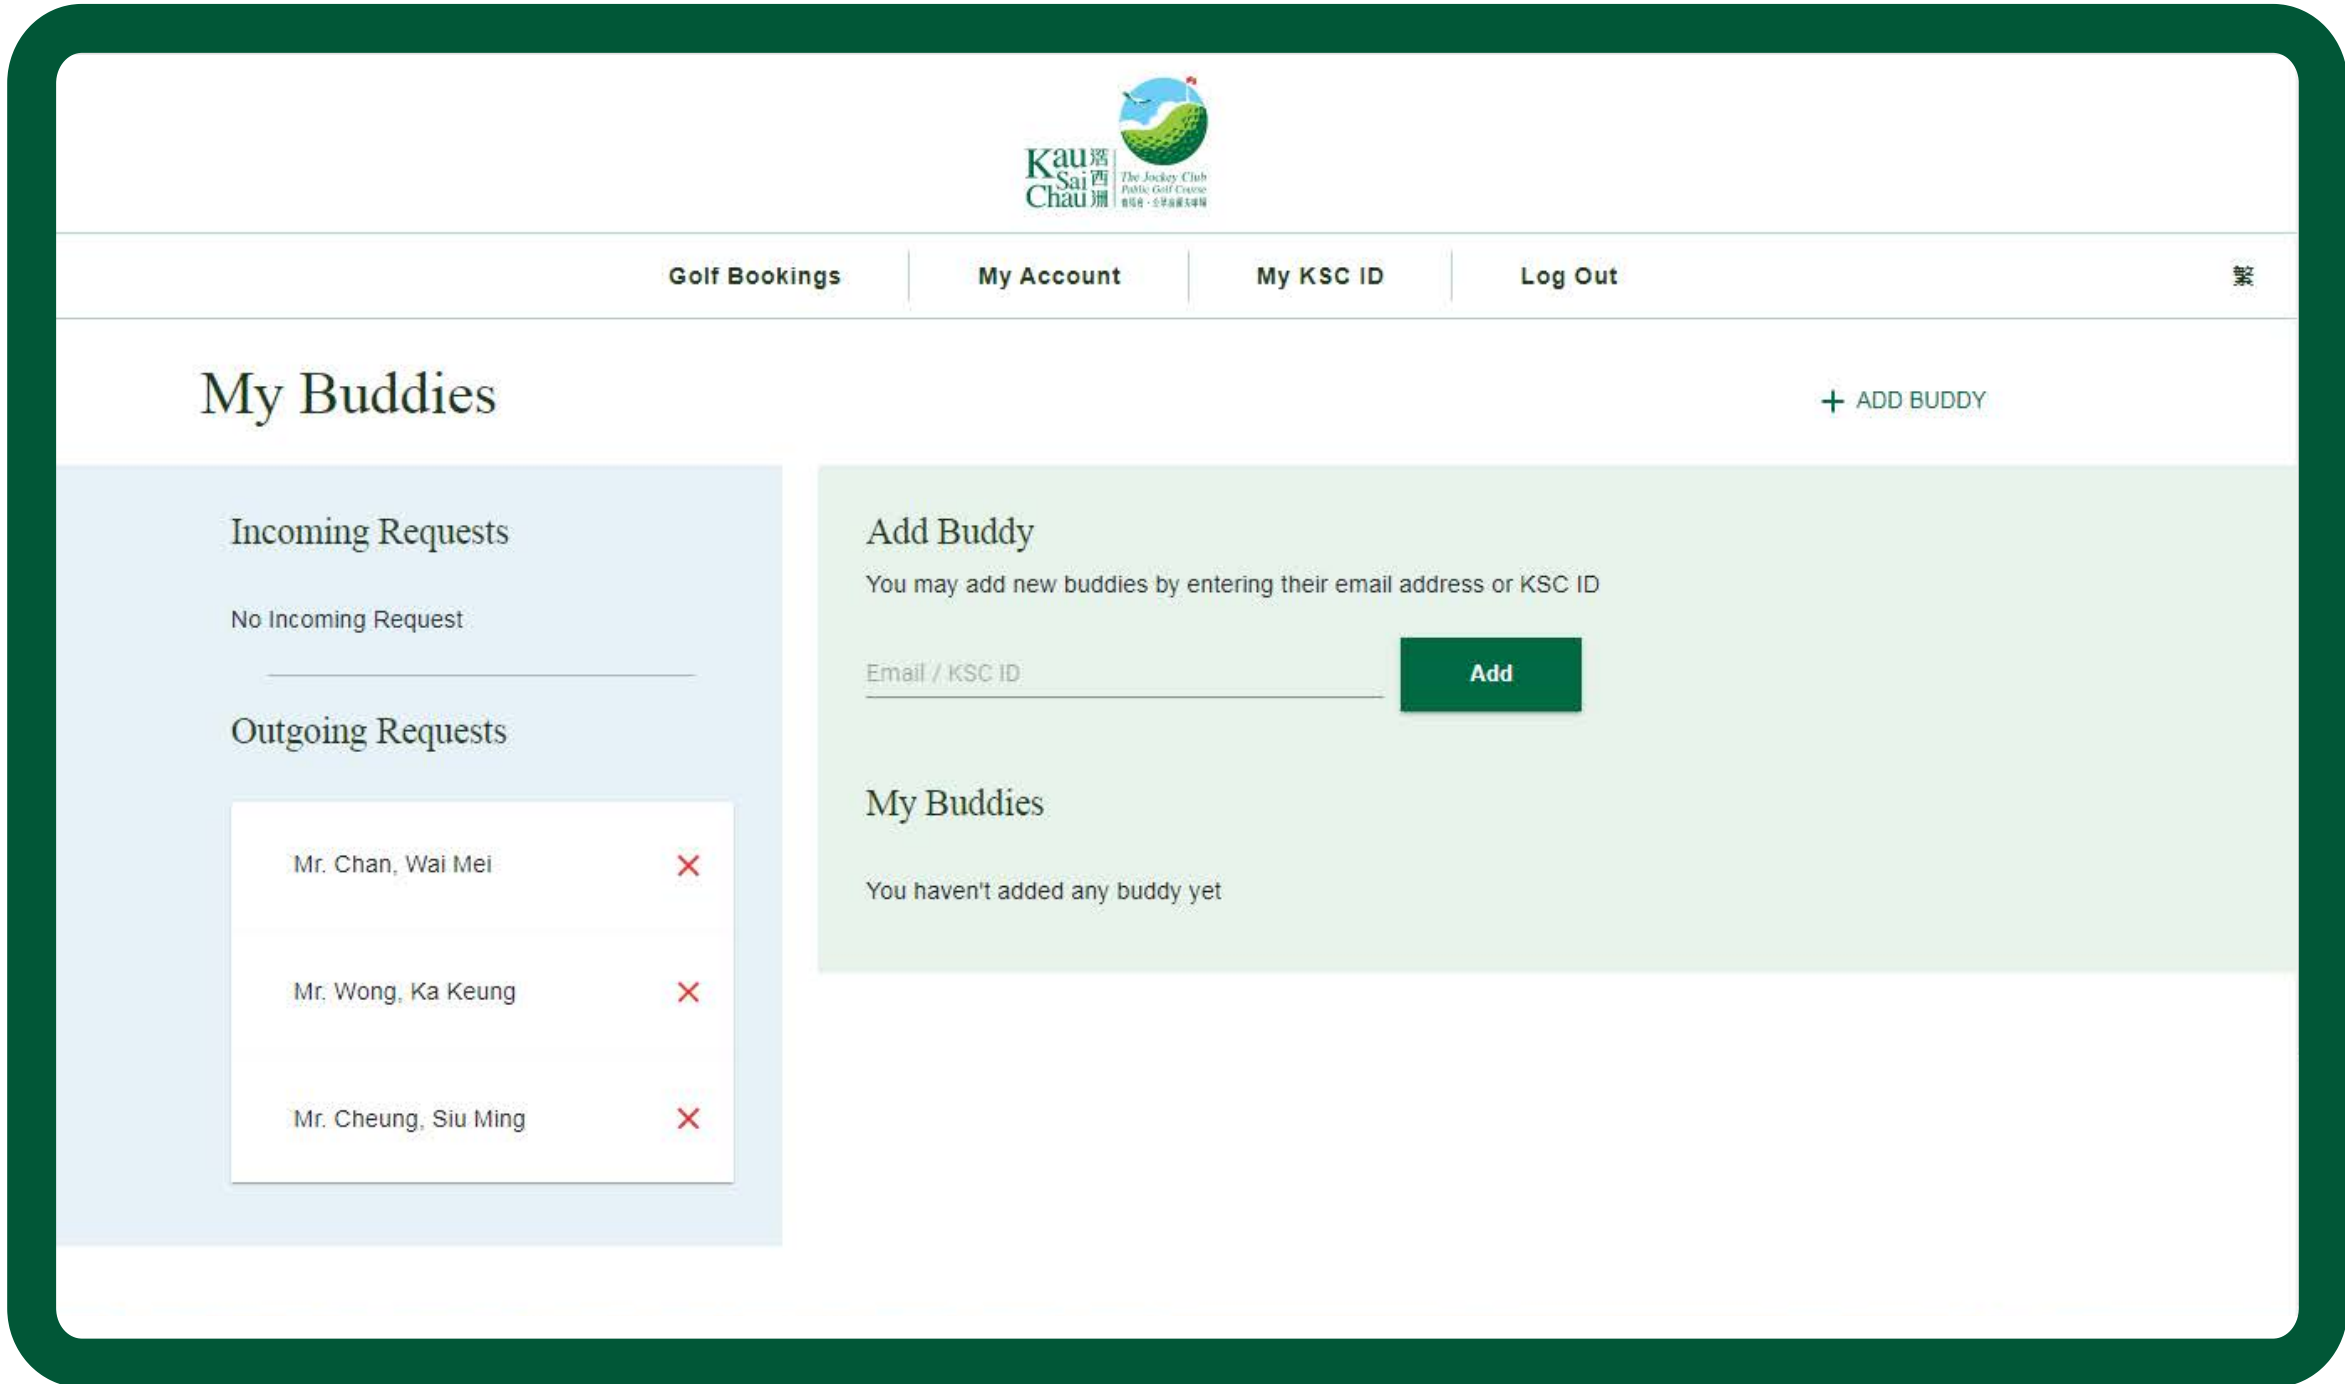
Kau Sai Chau 滘西洲 The Jockey Club Public Golf Course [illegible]

Golf Bookings
My Account
My KSC ID
Log Out
繁

My Buddies

+ ADD BUDDY

Incoming Requests

No Incoming Request

Outgoing Requests

Mr. Chan, Wai Mei ✕

Mr. Wong, Ka Keung ✕

Mr. Cheung, Siu Ming ✕

Add Buddy

You may add new buddies by entering their email address or KSC ID

Email / KSC ID

Add

My Buddies

You haven't added any buddy yet